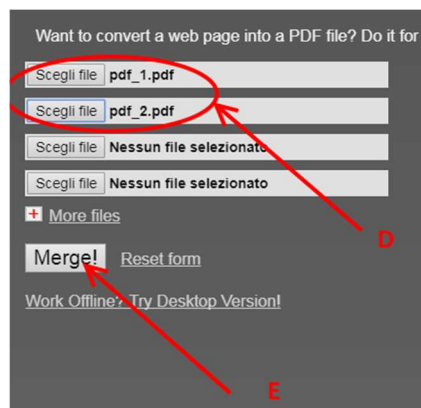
Want to convert a web page into a PDF file? Do it for

Scegli file pdf_1.pdf

Scegli file pdf_2.pdf

Scegli file Nessun file selezionato

Scegli file Nessun file selezionato

+ More files

Merge! Reset form

Work Offline? Try Desktop Version!

D

E